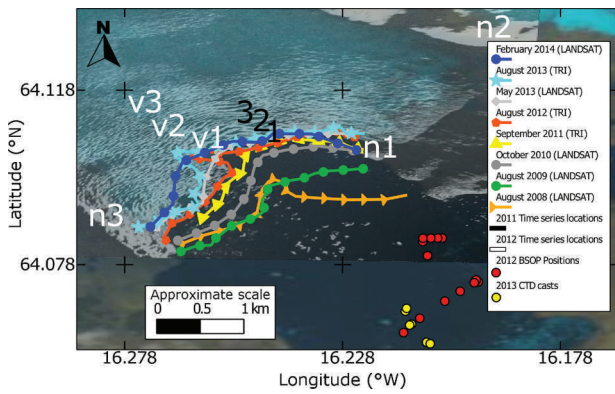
N

n2

64.118

64.078

Latitude (°N)

v3
v2
v1
3
2
1
n1
n3

Approximate scale
0 0.5 1 km

February 2014 (LANDSAT)
August 2013 (TRI)
May 2013 (LANDSAT)
August 2012 (TRI)
September 2011 (TRI)
October 2010 (LANDSAT)
August 2009 (LANDSAT)
August 2008 (LANDSAT)
2011 Time series locations
2012 Time series locations
2012 BSOP Positions
2013 CTD casts

16.278
16.228
16.178

Longitude (°W)